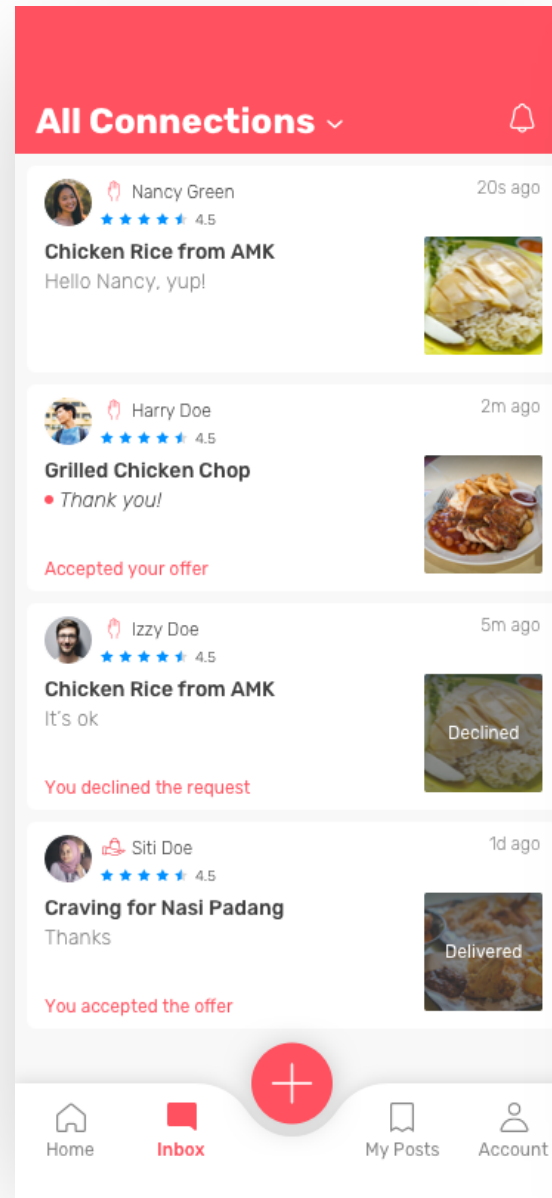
All Connections

Nancy Green
4.5
20s ago
Chicken Rice from AMK
Hello Nancy, yup!

Harry Doe
4.5
2m ago
Grilled Chicken Chop
Thank you!
Accepted your offer

Izzy Doe
4.5
5m ago
Chicken Rice from AMK
It's ok
Declined
You declined the request

Siti Doe
4.5
1d ago
Craving for Nasi Padang
Thanks
Delivered
You accepted the offer

Home
Inbox
My Posts
Account